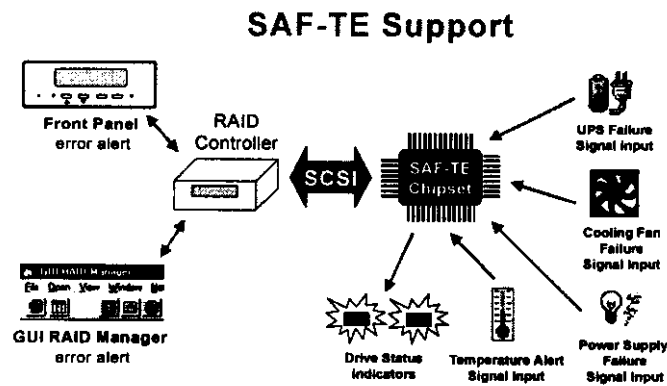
SAF-TE Support

Front Panel
error alert

RAID
Controller

SCSI

SAF-TE
Chipset

UPS Failure
Signal Input

Cooling Fan
Failure
Signal Input

GUI RAID Manager

File Open View Window He

GUI RAID Manager
error alert

Drive Status
Indicators

Temperature Alert
Signal Input

Power Supply
Failure
Signal Input